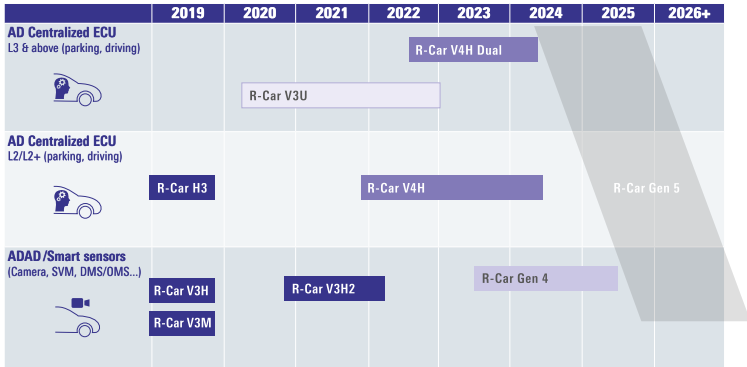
| | 2019 | 2020 | 2021 | 2022 | 2023 | 2024 | 2025 | 2026+ |
|---|---|---|---|---|---|---|---|---|
| **AD Centralized ECU** L3 & above (parking, driving) | | R-Car V3U | | R-Car V4H Dual | | | R-Car Gen 5 | |
| **AD Centralized ECU** L2/L2+ (parking, driving) | R-Car H3 | | | R-Car V4H | | | | |
| **ADAD /Smart sensors** (Camera, SVM, DMS/OMS...) | R-Car V3H, R-Car V3M | | R-Car V3H2 | | R-Car Gen 4 | | | |